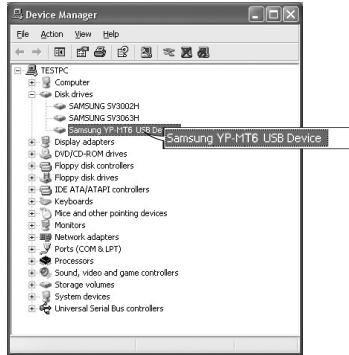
Device Manager

File Action View Help

TESTPC
Computer
Disk drives
SAMSUNG SV3002H
SAMSUNG SV3063H
Samsung YP-MT6 USB De
Samsung YP-MT6 USB Device
Display adapters
DVD/CD-ROM drives
Floppy disk controllers
Floppy disk drives
IDE ATA/ATAPI controllers
Keyboards
Mice and other pointing devices
Monitors
Network adapters
Ports (COM & LPT)
Processors
Sound, video and game controllers
Storage volumes
System devices
Universal Serial Bus controllers